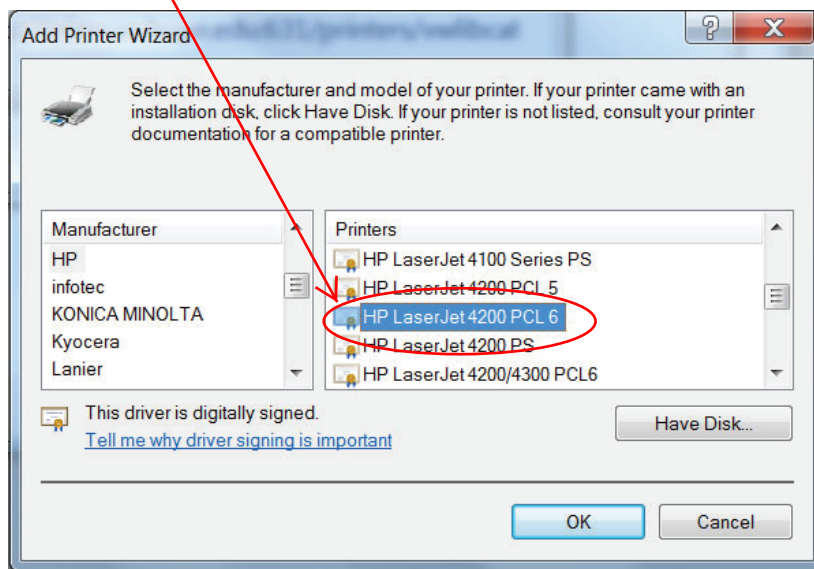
Add Printer Wizard

Select the manufacturer and model of your printer. If your printer came with an installation disk, click Have Disk. If your printer is not listed, consult your printer documentation for a compatible printer.

| Manufacturer |
|---|
| HP |
| infotec |
| KONICA MINOLTA |
| Kyocera |
| Lanier |

| Printers |
|---|
| HP LaserJet 4100 Series PS |
| HP LaserJet 4200 PCL 5 |
| HP LaserJet 4200 PCL 6 |
| HP LaserJet 4200 PS |
| HP LaserJet 4200/4300 PCL6 |

This driver is digitally signed.
Tell me why driver signing is important

Have Disk...

OK Cancel